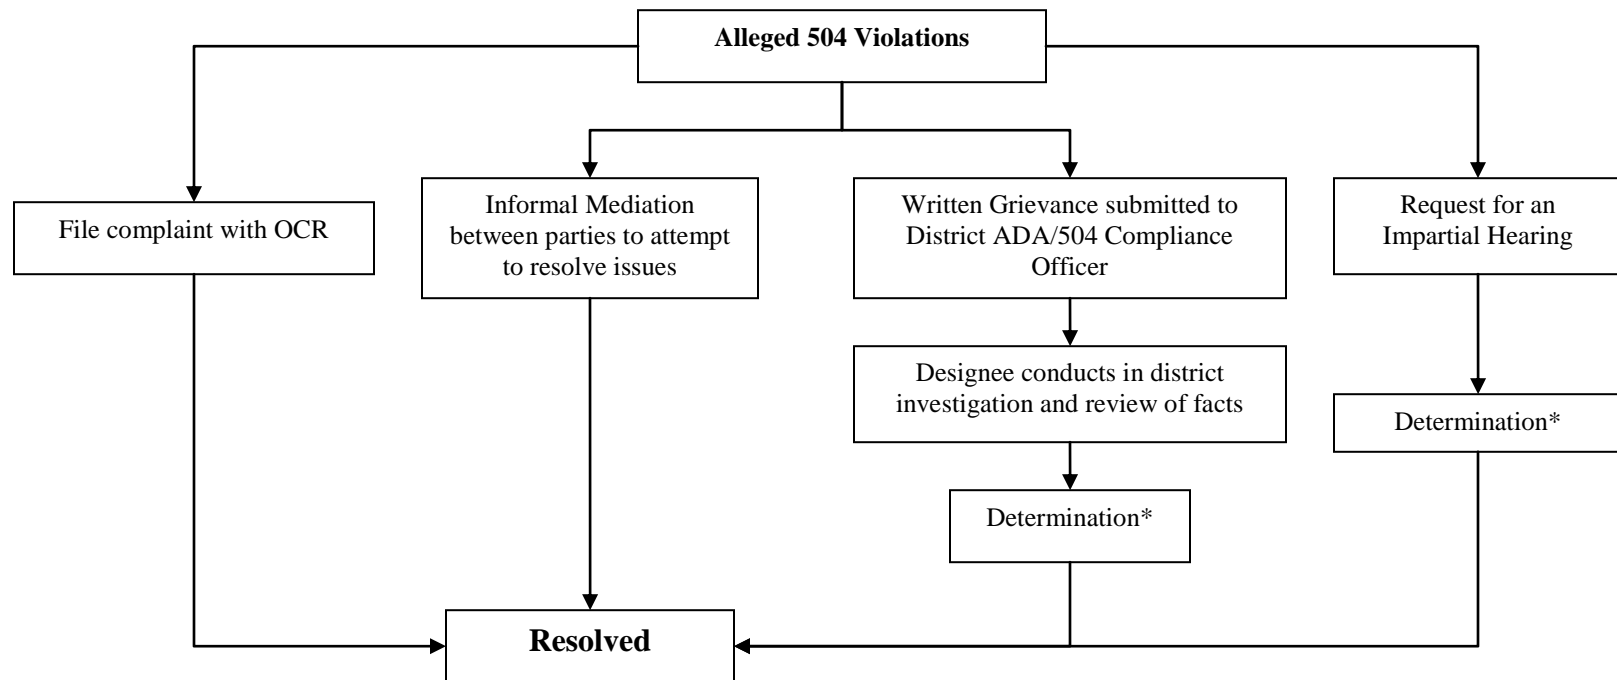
Alleged 504 Violations

File complaint with OCR

Informal Mediation between parties to attempt to resolve issues

Written Grievance submitted to District ADA/504 Compliance Officer

Request for an Impartial Hearing

Designee conducts in district investigation and review of facts

Determination*

Determination*

Resolved